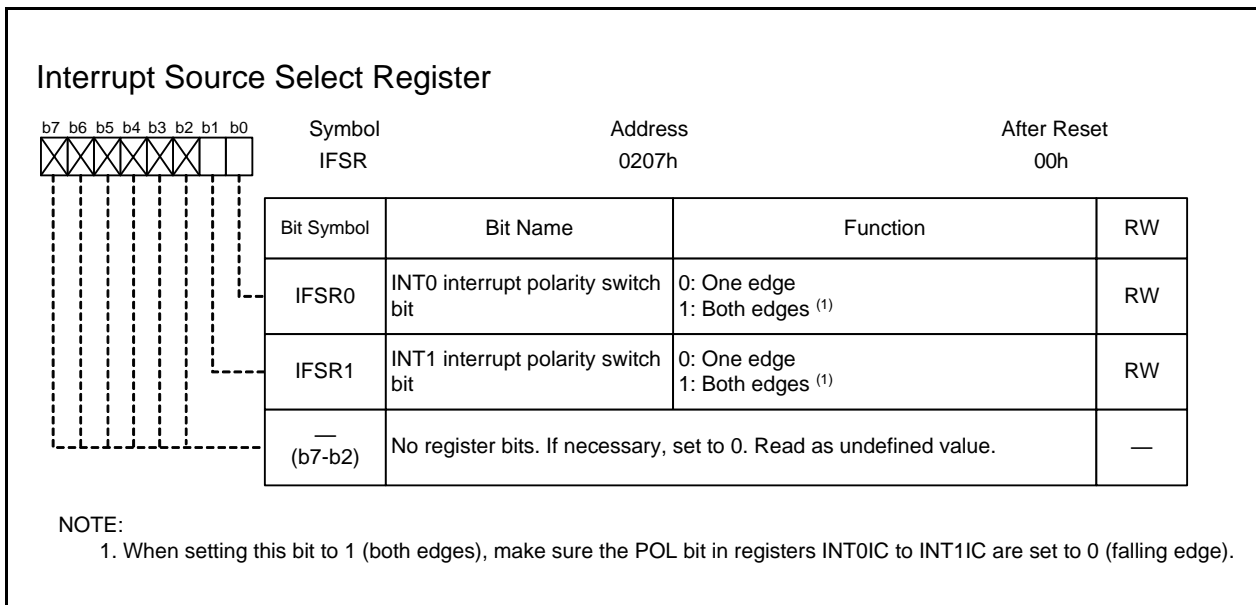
Interrupt Source Select Register

b7 b6 b5 b4 b3 b2 b1 b0

| Symbol | Address | After Reset |
|---|---|---|
| IFSR | 0207h | 00h |

| Bit Symbol | Bit Name | Function | RW |
|---|---|---|---|
| IFSR0 | INT0 interrupt polarity switch bit | 0: One edge<br>1: Both edges $^{(1)}$ | RW |
| IFSR1 | INT1 interrupt polarity switch bit | 0: One edge<br>1: Both edges $^{(1)}$ | RW |
| — (b7-b2) | No register bits. If necessary, set to 0. Read as undefined value. | | — |

NOTE:
1. When setting this bit to 1 (both edges), make sure the POL bit in registers INT0IC to INT1IC are set to 0 (falling edge).